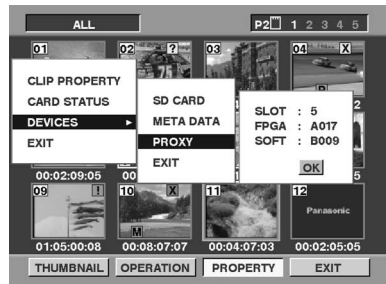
ALL

P2 1 2 3 4 5

01

02 ?

03

04 X

CLIP PROPERTY
CARD STATUS
DEVICES ►
EXIT

SD CARD
META DATA
PROXY
EXIT

SLOT : 5
FPGA : A017
SOFT : B009
OK

00:02:09:05

00

09 !

10 X

M

11

12

Panasonic

01:05:00:08

00:08:07:07

00:04:07:03

00:02:05:05

THUMBNAIL

OPERATION

PROPERTY

EXIT